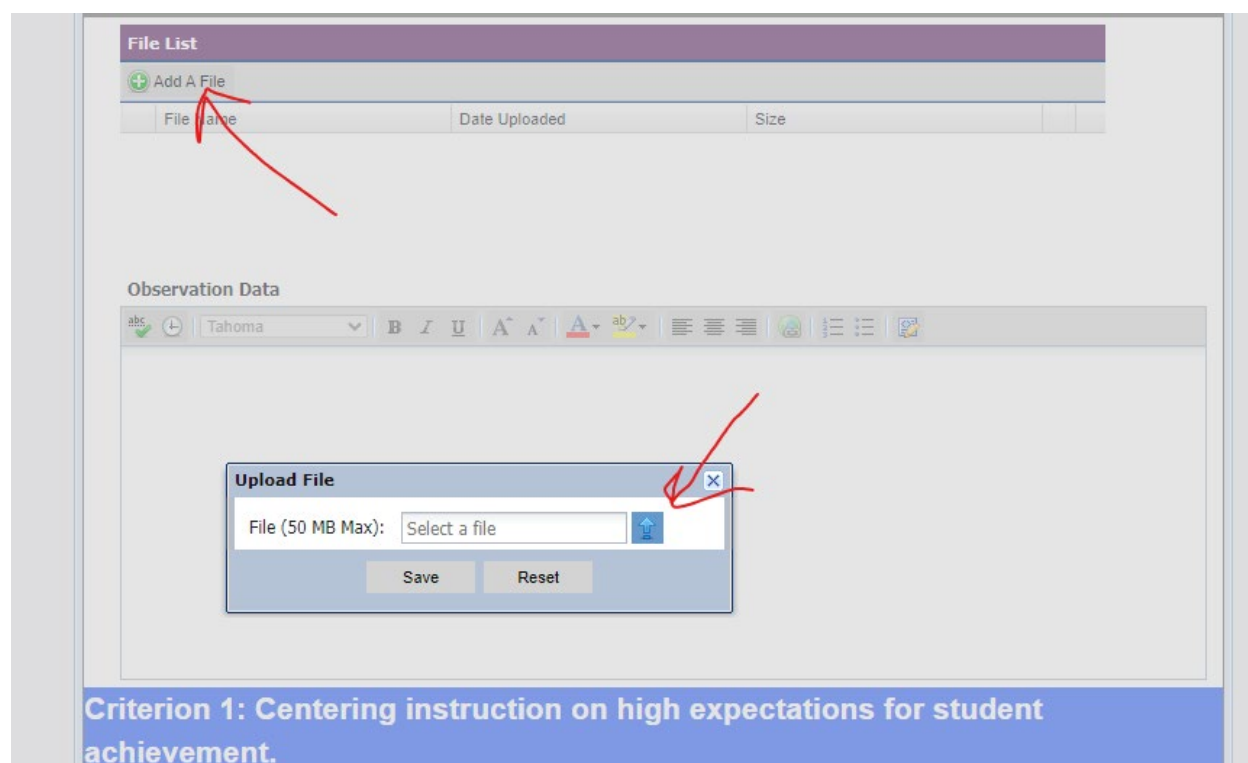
File List

Add A File

| File Name | Date Uploaded | Size |
|---|---|---|

Observation Data

Tahoma

Upload File

File (50 MB Max): Select a file

Save Reset

Criterion 1: Centering instruction on high expectations for student achievement.